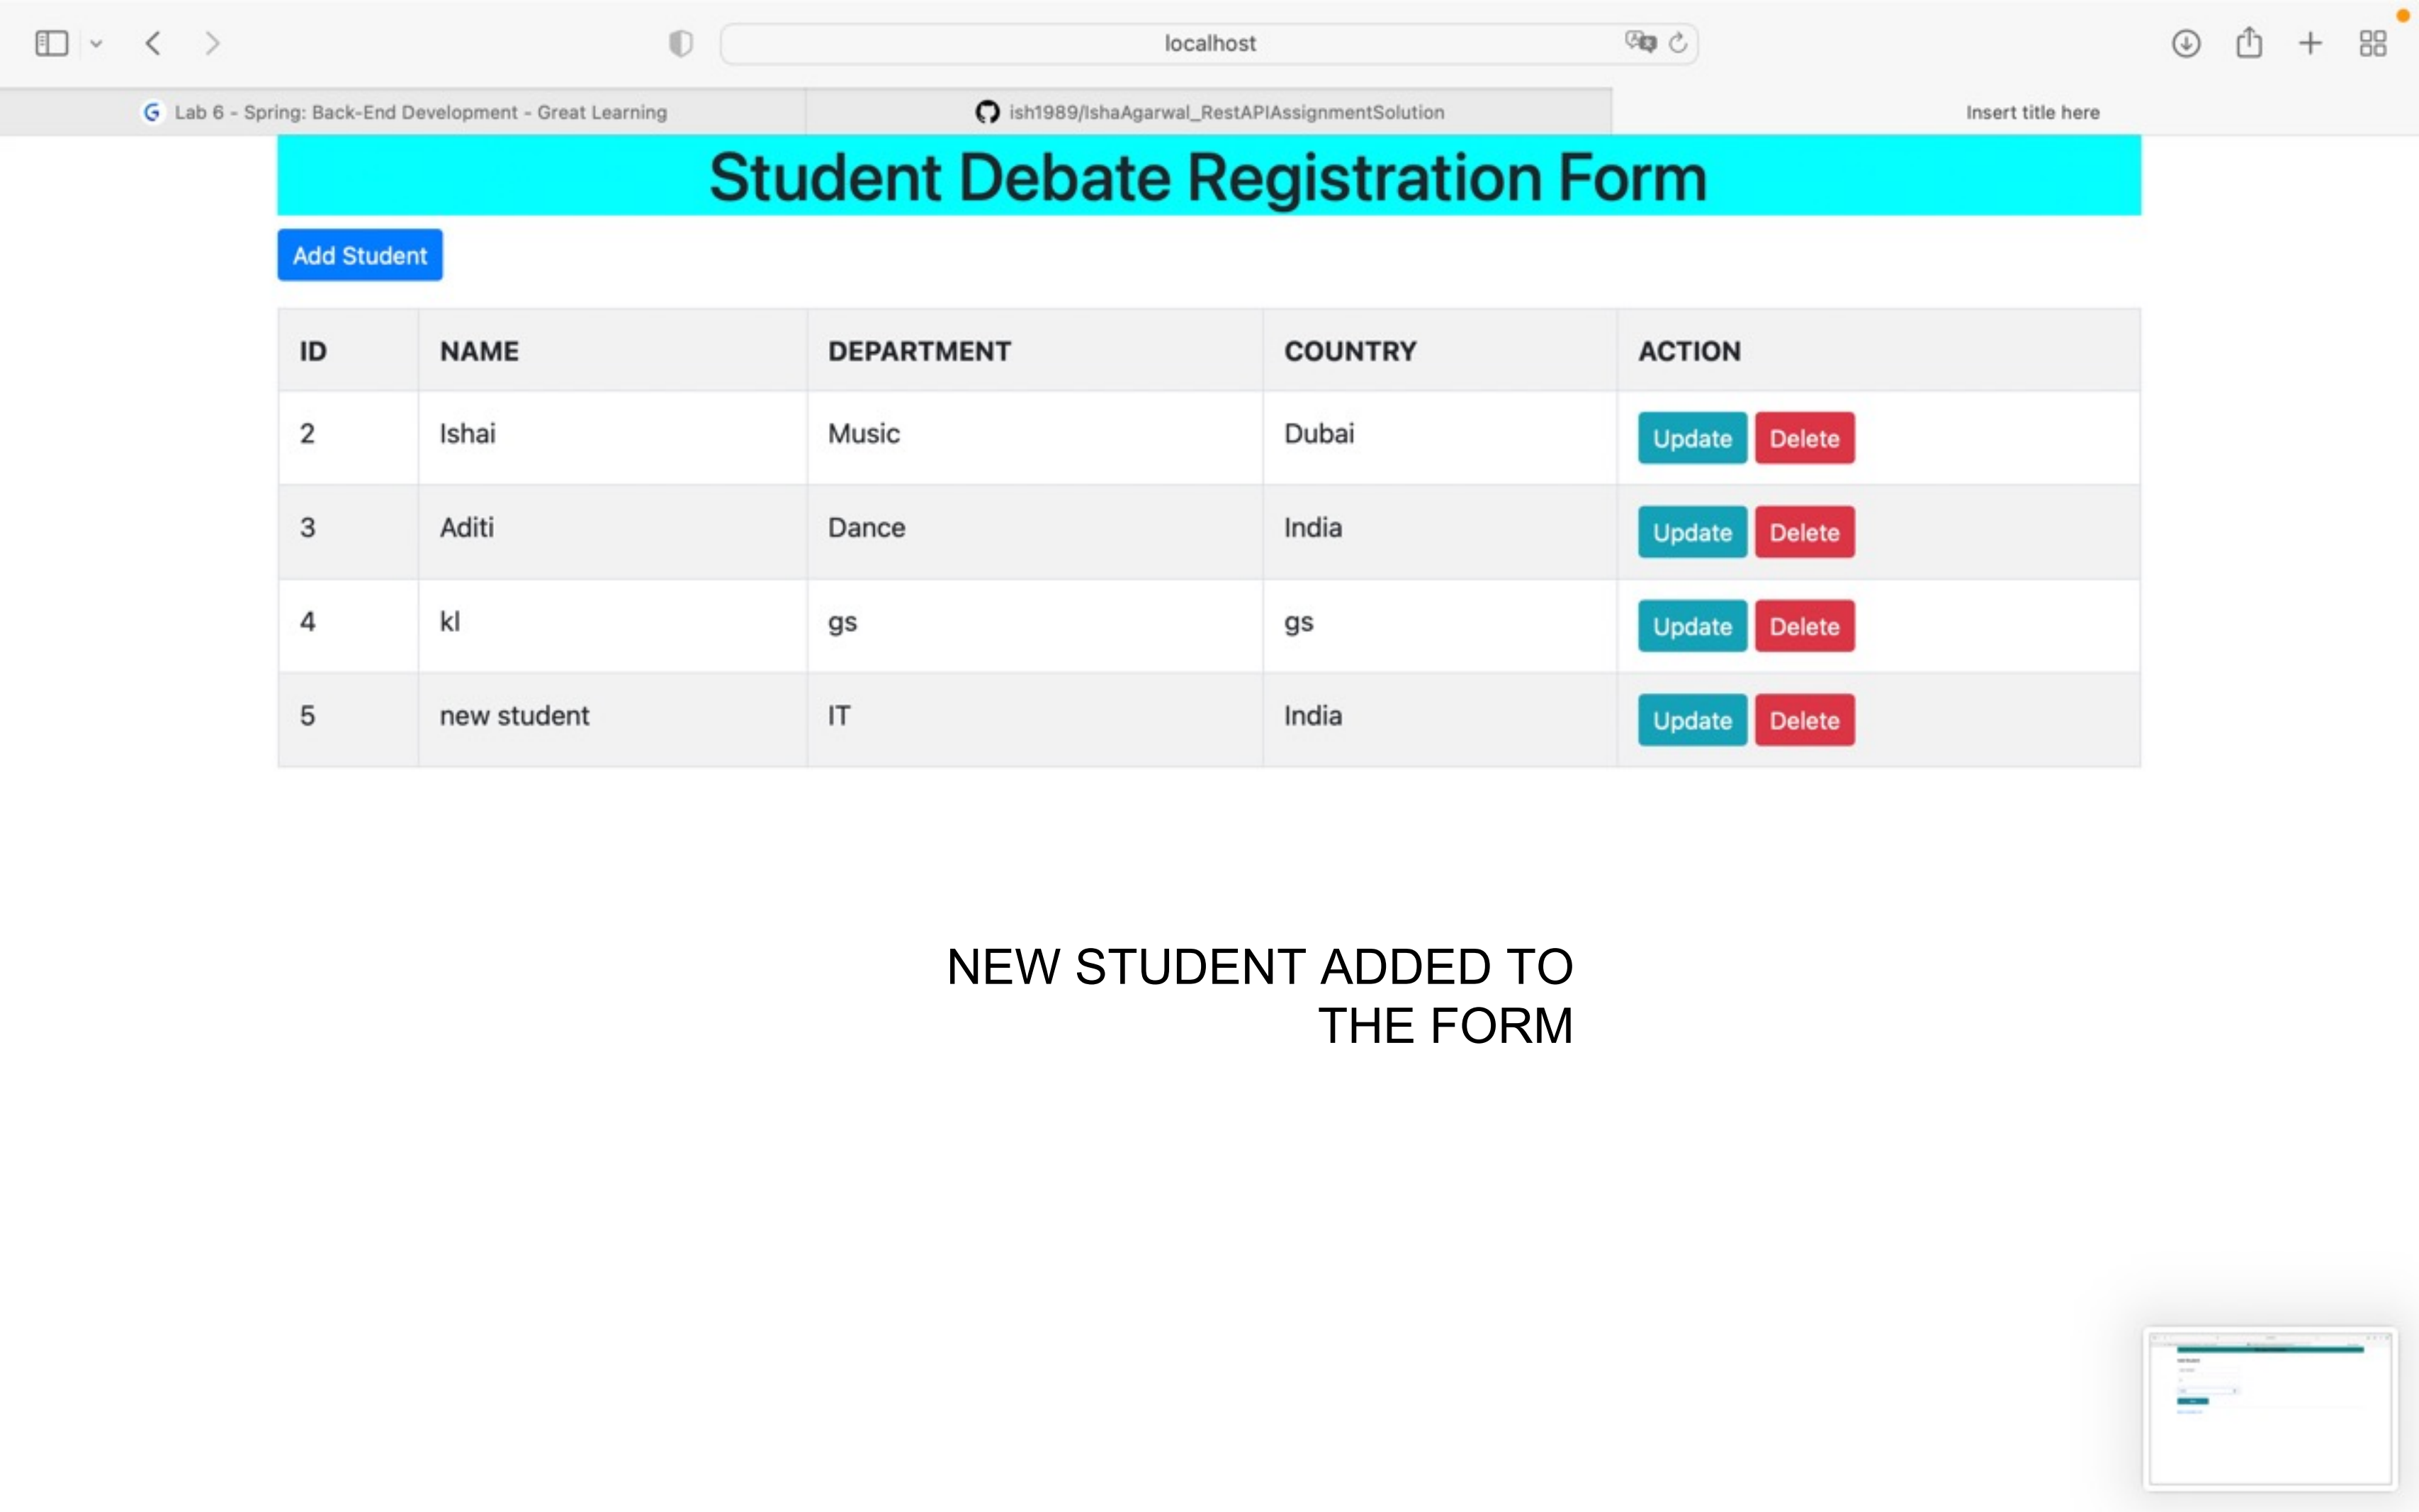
localhost

Lab 6 - Spring: Back-End Development - Great Learning

ish1989/IshaAgarwal_RestAPIAssignmentSolution

Insert title here

Student Debate Registration Form

Add Student

| ID | NAME | DEPARTMENT | COUNTRY | ACTION |
|---|---|---|---|---|
| 2 | Ishai | Music | Dubai | Update Delete |
| 3 | Aditi | Dance | India | Update Delete |
| 4 | kl | gs | gs | Update Delete |
| 5 | new student | IT | India | Update Delete |

NEW STUDENT ADDED TO THE FORM